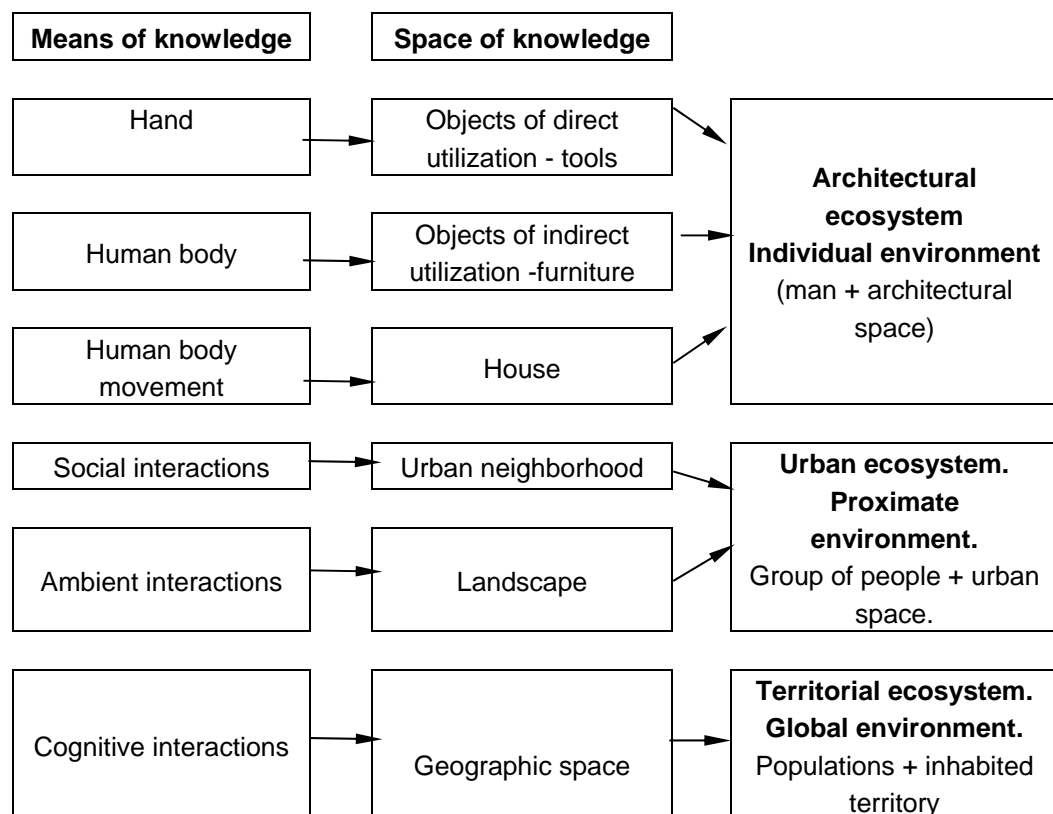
Means of knowledge

Space of knowledge

Hand

Objects of direct utilization - tools

Human body

Objects of indirect utilization -furniture

Human body movement

House

Architectural ecosystem Individual environment (man + architectural space)

Social interactions

Urban neighborhood

Ambient interactions

Landscape

Urban ecosystem. Proximate environment. Group of people + urban space.

Cognitive interactions

Geographic space

Territorial ecosystem. Global environment. Populations + inhabited territory